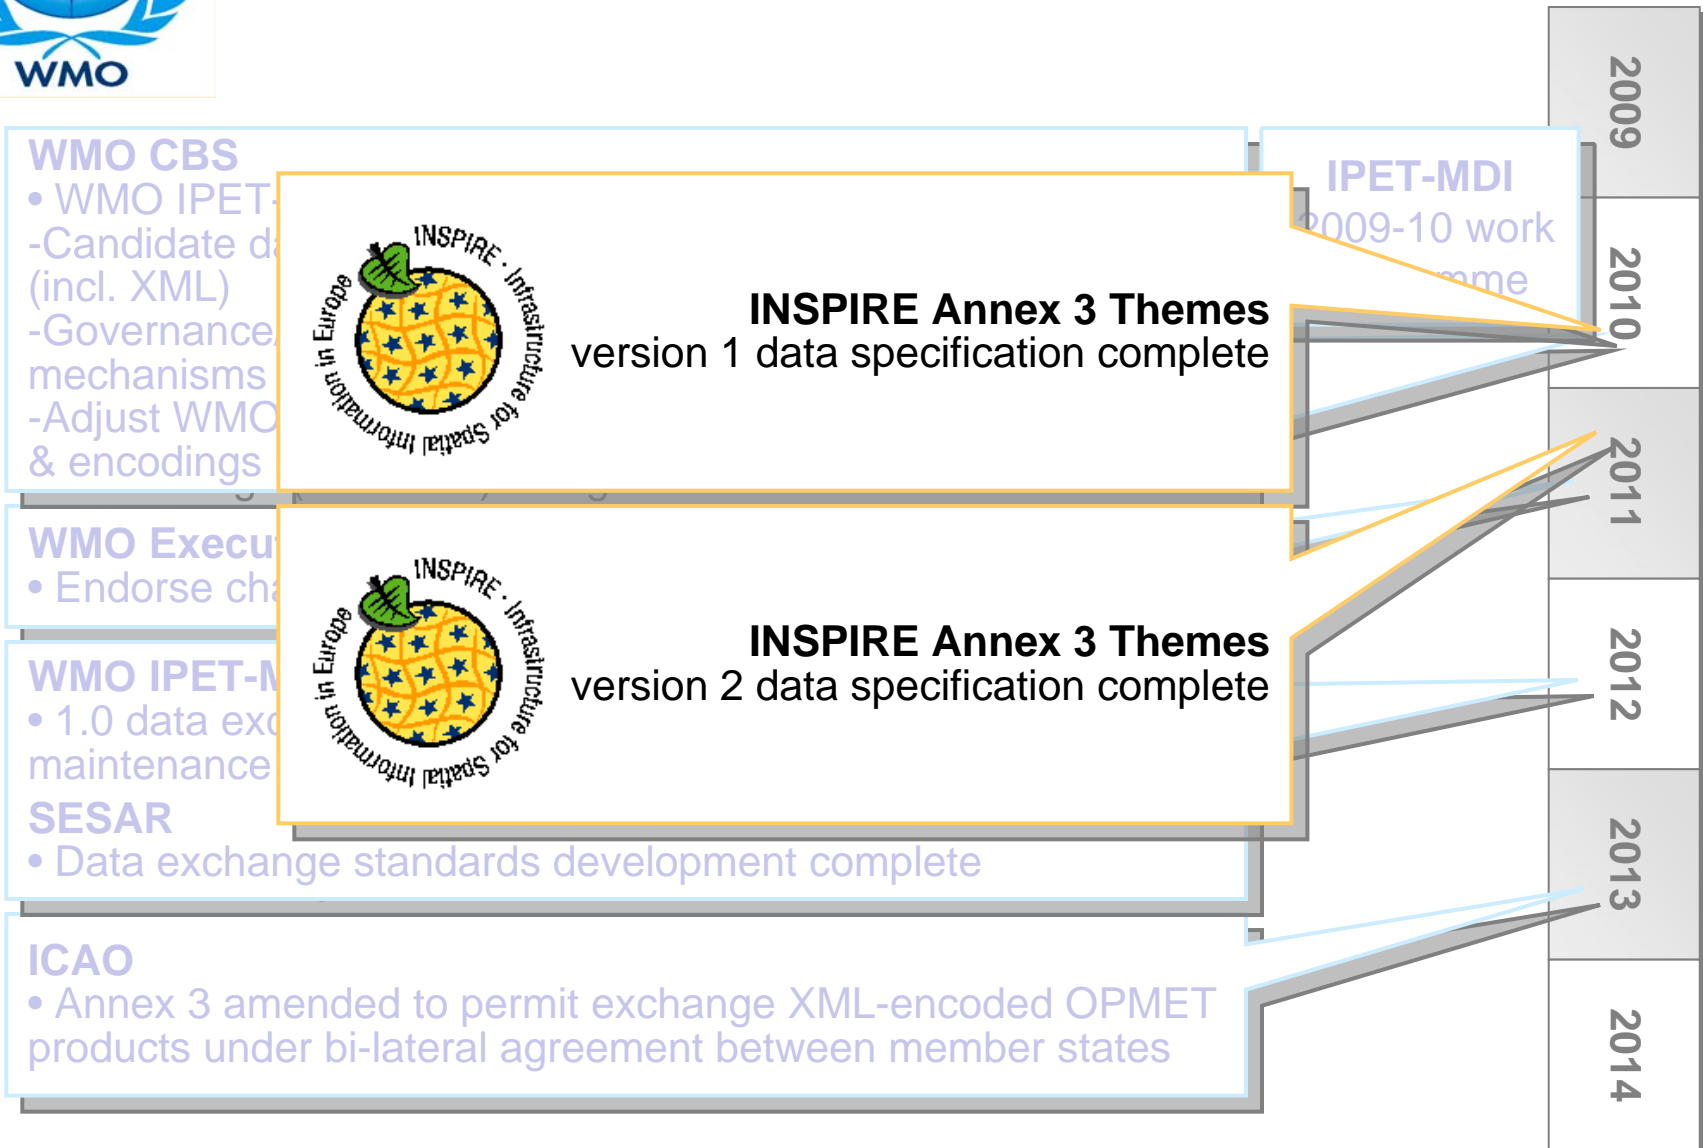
WMO

WMO CBS
• WMO IPET-
-Candidate d
(incl. XML)
-Governance
mechanisms
-Adjust WMO
& encodings

IPET-MDI
2009-10 work
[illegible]mme

INSPIRE · Infrastructure for Spatial Information in Europe

INSPIRE Annex 3 Themes
version 1 data specification complete

WMO Execu
• Endorse ch

INSPIRE · Infrastructure for Spatial Information in Europe

INSPIRE Annex 3 Themes
version 2 data specification complete

WMO IPET-M
• 1.0 data exc
maintenance

SESAR
• Data exchange standards development complete

ICAO
• Annex 3 amended to permit exchange XML-encoded OPMET products under bi-lateral agreement between member states

2009
2010
2011
2012
2013
2014